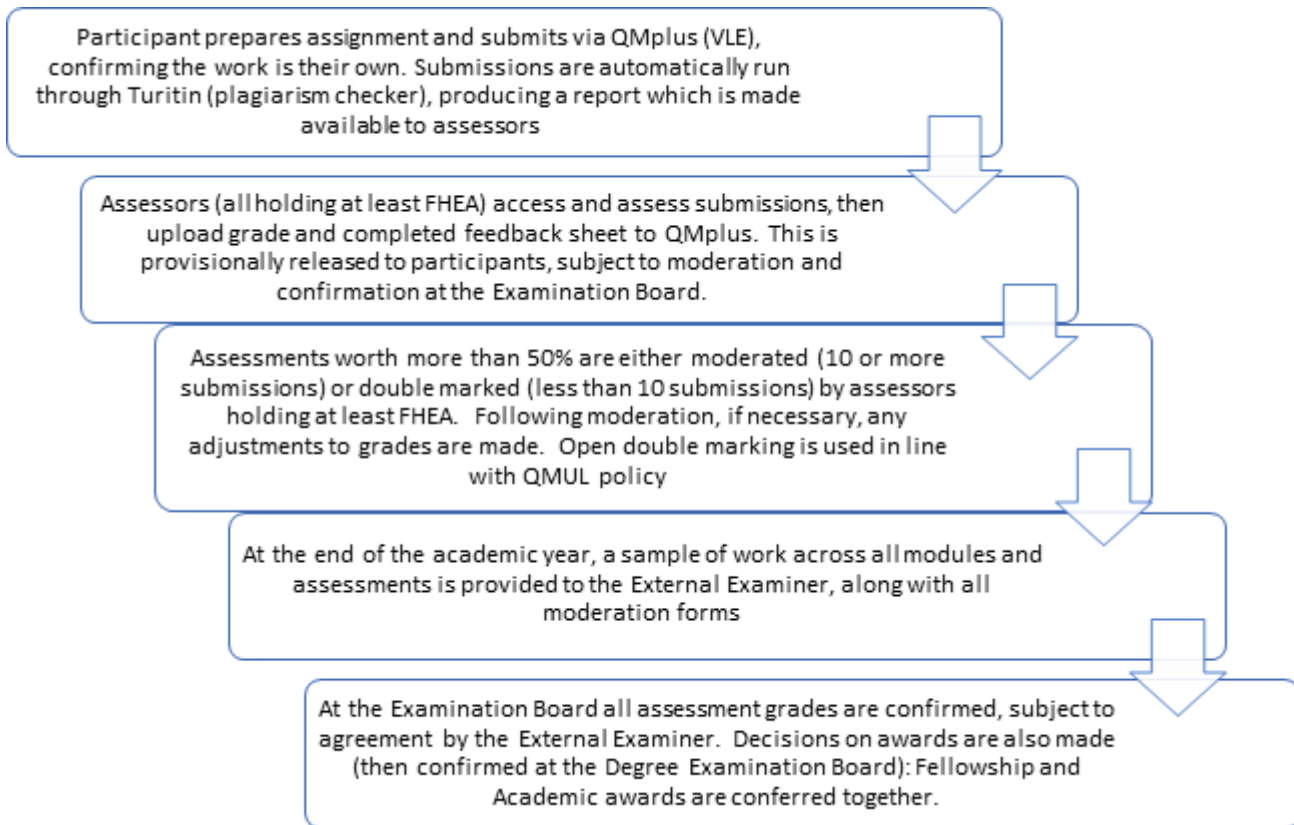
Participant prepares assignment and submits via QMplus (VLE), confirming the work is their own. Submissions are automatically run through Turitin (plagiarism checker), producing a report which is made available to assessors

Assessors (all holding at least FHEA) access and assess submissions, then upload grade and completed feedback sheet to QMplus. This is provisionally released to participants, subject to moderation and confirmation at the Examination Board.

Assessments worth more than 50% are either moderated (10 or more submissions) or double marked (less than 10 submissions) by assessors holding at least FHEA. Following moderation, if necessary, any adjustments to grades are made. Open double marking is used in line with QMUL policy

At the end of the academic year, a sample of work across all modules and assessments is provided to the External Examiner, along with all moderation forms

At the Examination Board all assessment grades are confirmed, subject to agreement by the External Examiner. Decisions on awards are also made (then confirmed at the Degree Examination Board): Fellowship and Academic awards are conferred together.